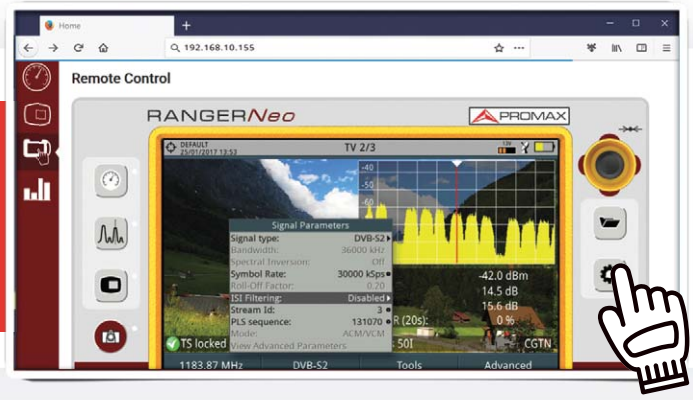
Home

192.168.10.155

Remote Control

RANGERNeo

PROMAX

DEFAULT
25/01/2017 13:53

TV 2/3

-40
-50
-60

Signal Parameters

| | |
|---|---|
| Signal type: | DVB-S2 |
| Bandwidth: | 36000 kHz |
| Spectral Inversion: | Off |
| Symbol Rate: | 30000 kSps |
| Roll-Off Factor: | 0.20 |
| ISI Filtering: | Disabled |
| Stream Id: | 3 |
| PLS sequence: | 131070 |
| Mode: | ACM/VCM |
| View Advanced Parameters | |

-42.0 dBm
14.5 dB
15.6 dB
0 %

R (20s):

TS locked

50I

CGTN

1183.87 MHz

DVB-S2

Tools

Advanced